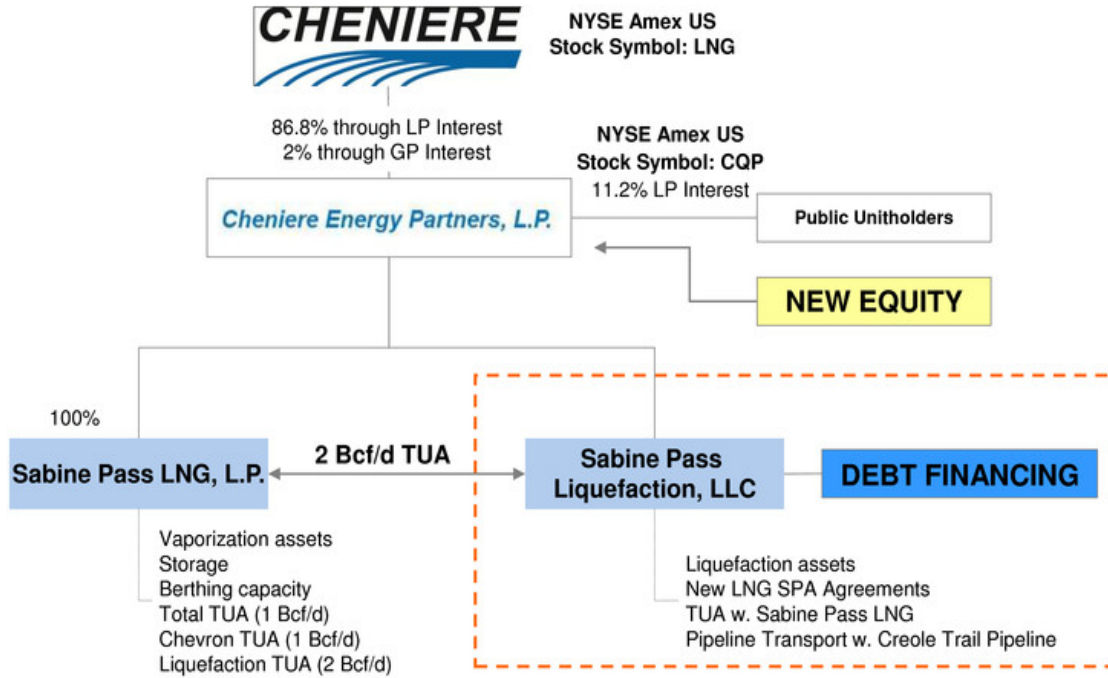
CHENIERE

NYSE Amex US
Stock Symbol: LNG

86.8% through LP Interest
2% through GP Interest

NYSE Amex US
Stock Symbol: CQP
11.2% LP Interest

Cheniere Energy Partners, L.P.

Public Unitholders

NEW EQUITY

100%

Sabine Pass LNG, L.P.

2 Bcf/d TUA

Sabine Pass Liquefaction, LLC

DEBT FINANCING

Vaporization assets
Storage
Berthing capacity
Total TUA (1 Bcf/d)
Chevron TUA (1 Bcf/d)
Liquefaction TUA (2 Bcf/d)

Liquefaction assets
New LNG SPA Agreements
TUA w. Sabine Pass LNG
Pipeline Transport w. Creole Trail Pipeline